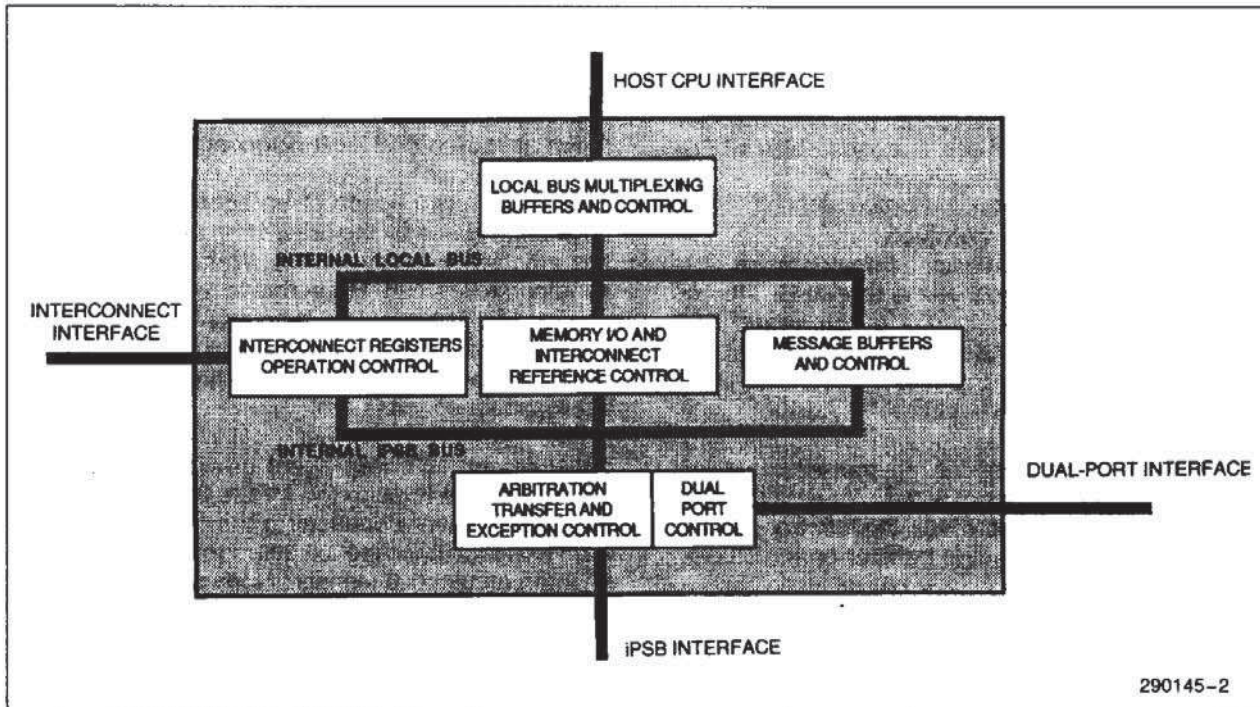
HOST CPU INTERFACE

LOCAL BUS MULTIPLEXING BUFFERS AND CONTROL

INTERNAL LOCAL BUS

INTERCONNECT INTERFACE

INTERCONNECT REGISTERS OPERATION CONTROL

MEMORY I/O AND INTERCONNECT REFERENCE CONTROL

MESSAGE BUFFERS AND CONTROL

INTERNAL iPSB BUS

DUAL-PORT INTERFACE

ARBITRATION TRANSFER AND EXCEPTION CONTROL

DUAL PORT CONTROL

iPSB INTERFACE

290145-2